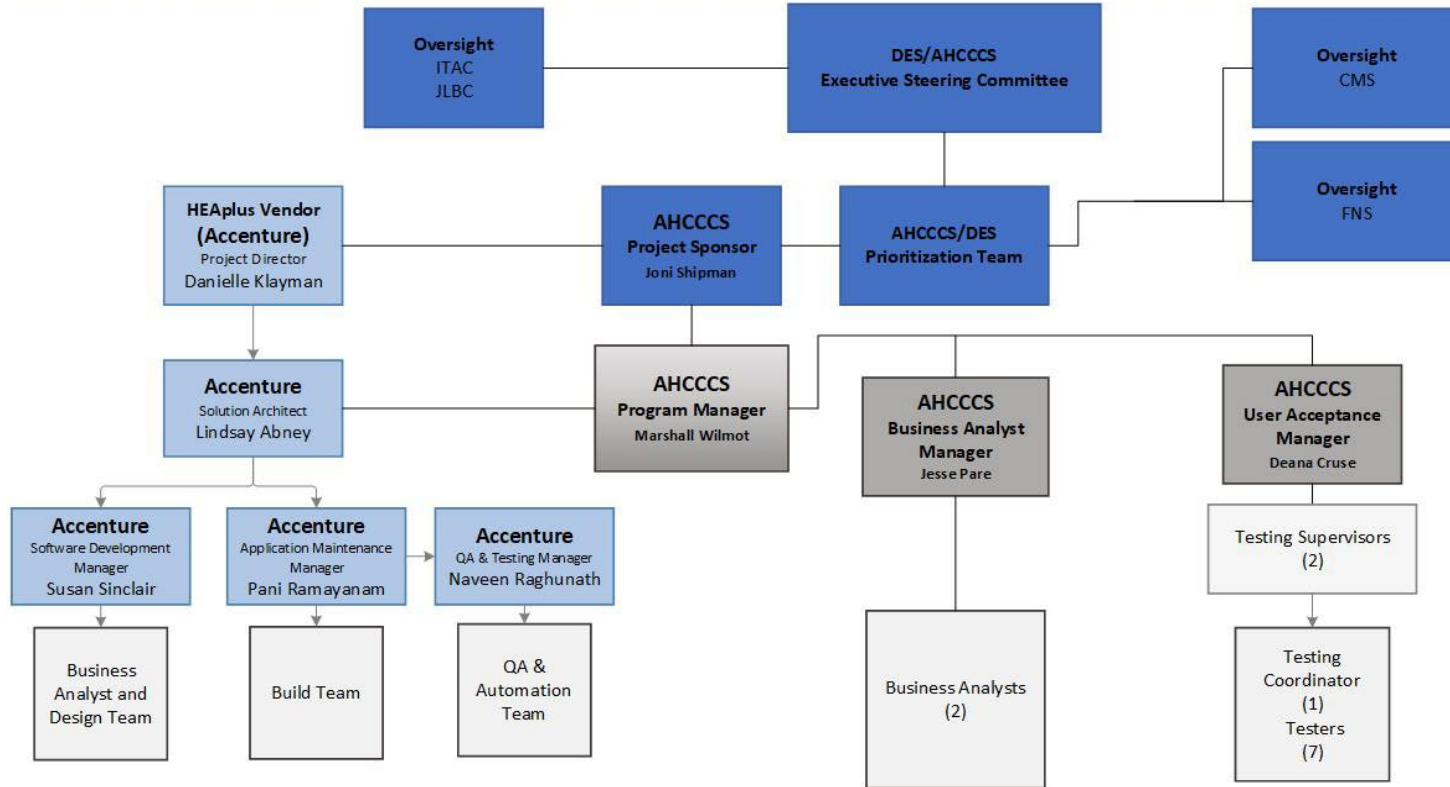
Oversight
ITAC
JLBC

DES/AHCCCS
Executive Steering Committee

Oversight
CMS

Oversight
FNS

HEAplus Vendor
(Accenture)
Project Director
Danielle Klayman

AHCCCS
Project Sponsor
Joni Shipman

AHCCCS/DES
Prioritization Team

Accenture
Solution Architect
Lindsay Abney

AHCCCS
Program Manager
Marshall Wilmot

AHCCCS
Business Analyst Manager
Jesse Pare

AHCCCS
User Acceptance Manager
Deana Cruse

Accenture
Software Development Manager
Susan Sinclair

Accenture
Application Maintenance Manager
Pani Ramayanam

Accenture
QA & Testing Manager
Naveen Raghunath

Testing Supervisors
(2)

Business Analyst and Design Team

Build Team

QA & Automation Team

Business Analysts
(2)

Testing Coordinator
(1)
Testers
(7)